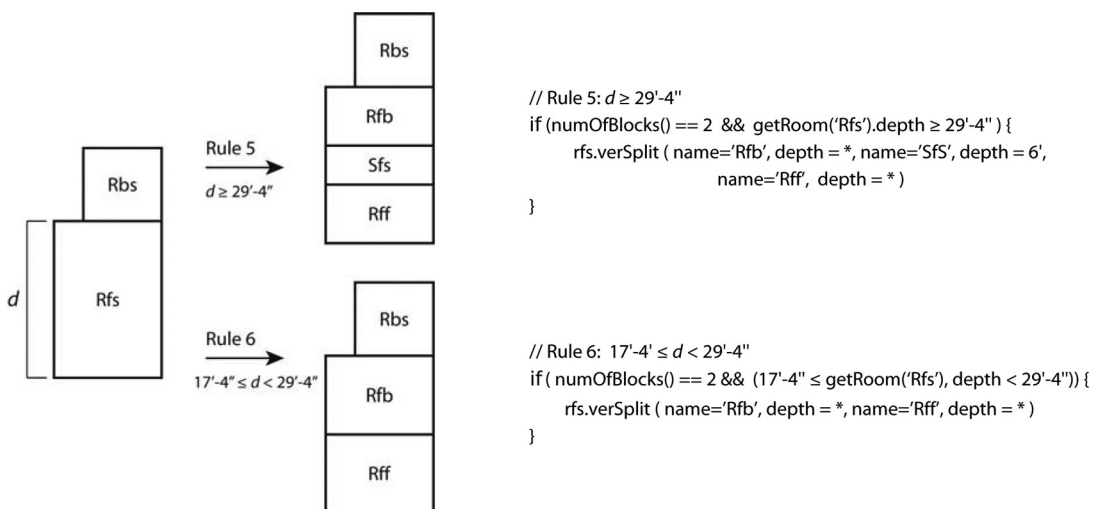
Rbs

Rfs

$d$

Rule 5

$d \geq 29'$-4″

Rbs

Rfb

Sfs

Rff

Rule 6

17′-4″ $\leq d <$ 29′-4″

Rbs

Rfb

Rff

// Rule 5: $d \geq$ 29'-4''
if (numOfBlocks() == 2 && getRoom('Rfs').depth ≥ 29'-4'' ) {
rfs.verSplit ( name='Rfb', depth = *, name='SfS', depth = 6',
name='Rff', depth = * )
}

// Rule 6: 17'-4' ≤ $d <$ 29'-4''
if ( numOfBlocks() == 2 && (17'-4'' ≤ getRoom('Rfs'), depth < 29'-4'')) {
rfs.verSplit ( name='Rfb', depth = *, name='Rff', depth = * )
}